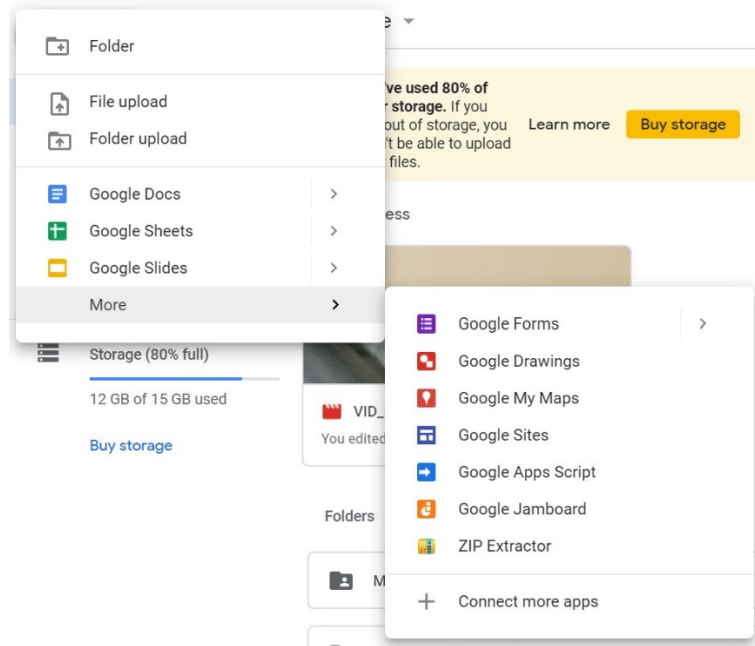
Folder

File upload

Folder upload

Google Docs >

Google Sheets >

Google Slides >

More >

e

ve used 80% of r storage. If you out of storage, you 't be able to upload files.

Learn more

Buy storage

ess

Storage (80% full)

12 GB of 15 GB used

Buy storage

VID_

You edited

Folders

M

Google Forms >

Google Drawings

Google My Maps

Google Sites

Google Apps Script

Google Jamboard

ZIP Extractor

Connect more apps